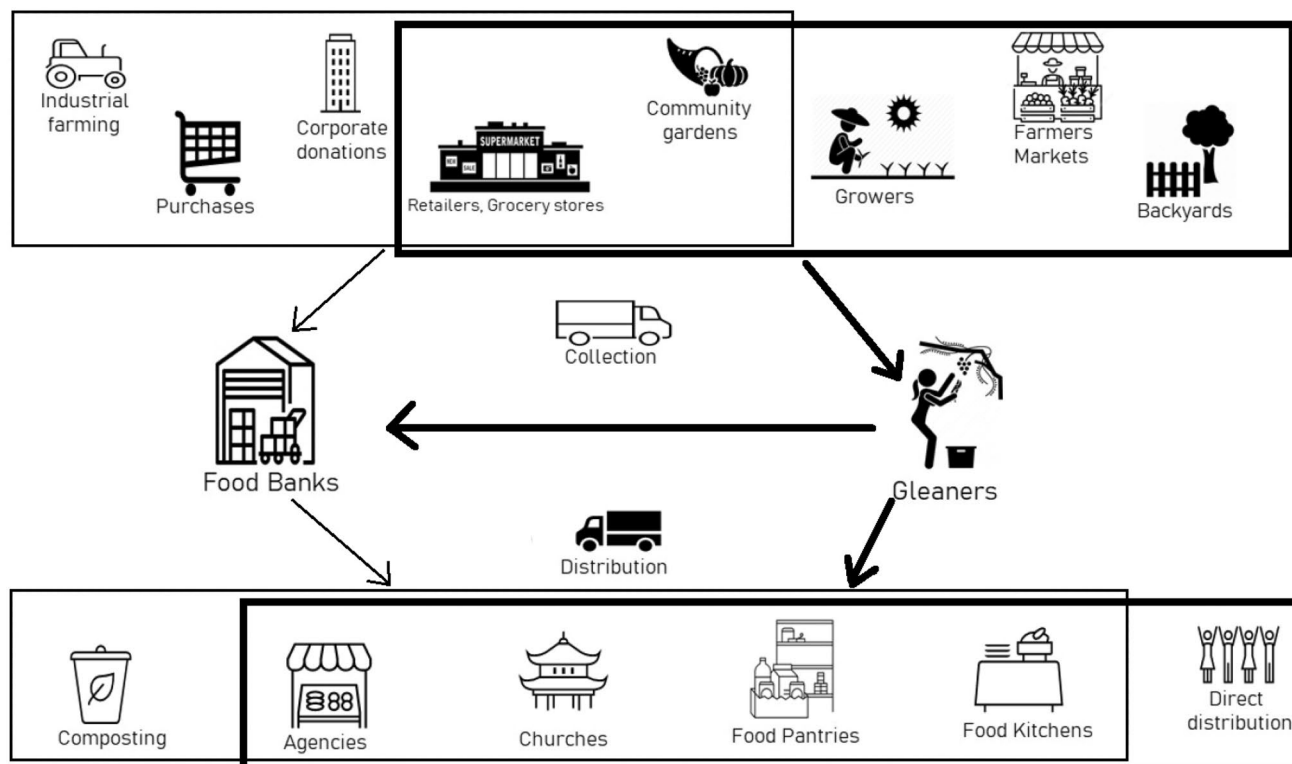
Industrial farming

Purchases

Corporate donations

SUPERMARKET

NEW

SALE

Retailers, Grocery stores

Community gardens

Growers

Farmers Markets

Backyards

Collection

Food Banks

Gleaners

Distribution

Composting

Agencies

Churches

Food Pantries

Food Kitchens

Direct distribution